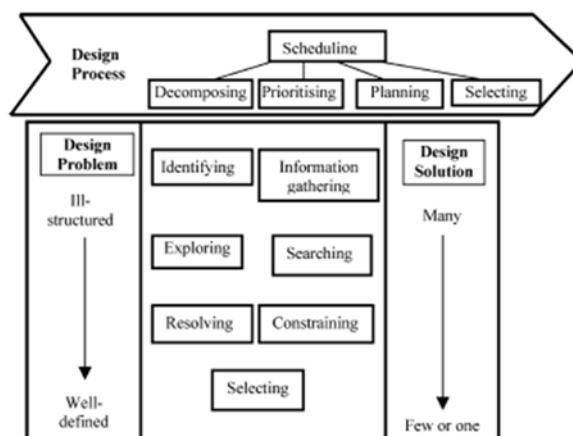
Design Process

Scheduling

Decomposing

Prioritising

Planning

Selecting

Design Problem

Ill-structured

Well-defined

Identifying

Information gathering

Exploring

Searching

Resolving

Constraining

Selecting

Design Solution

Many

Few or one